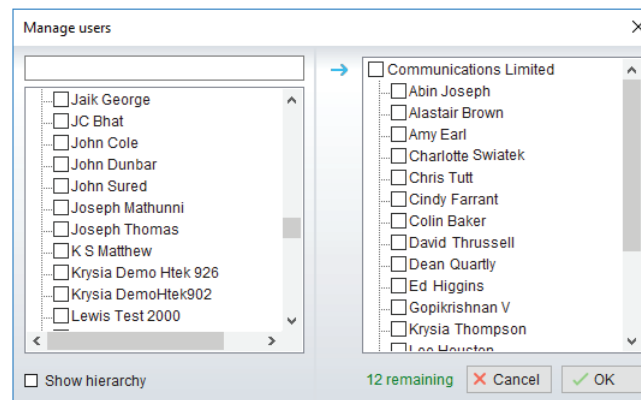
Manage users

Jaik George
JC Bhat
John Cole
John Dunbar
John Sured
Joseph Mathunni
Joseph Thomas
K S Matthew
Krysia Demo Htek 926
Krysia DemoHtek902
Lewis Test 2000

Show hierarchy

Communications Limited
Abin Joseph
Alastair Brown
Amy Earl
Charlotte Swiatek
Chris Tutt
Cindy Farrant
Colin Baker
David Thrussell
Dean Quartly
Ed Higgins
Gopikrishnan V
Krysia Thompson
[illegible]

12 remaining
Cancel
OK